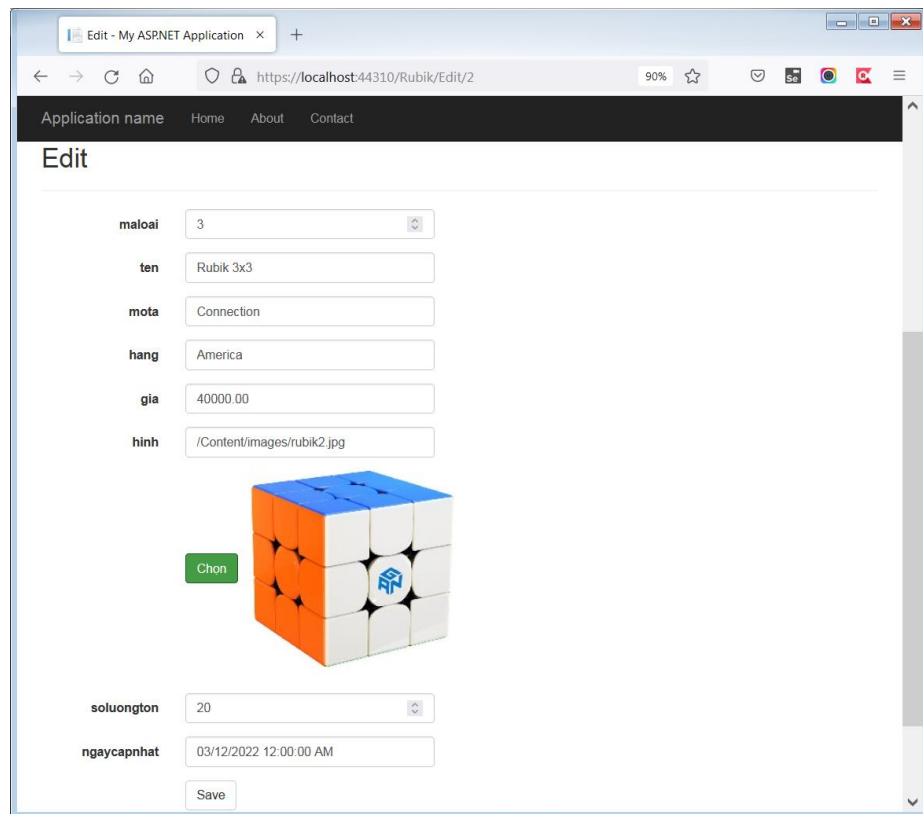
Edit - My ASP.NET Application ×
+
https://localhost:44310/Rubik/Edit/2
90%
Application name
Home
About
Contact
Edit
maloai
3
ten
Rubik 3x3
mota
Connection
hang
America
gia
40000.00
hinh
/Content/images/rubik2.jpg
Chọn
soluongton
20
ngaycapnhat
03/12/2022 12:00:00 AM
Save